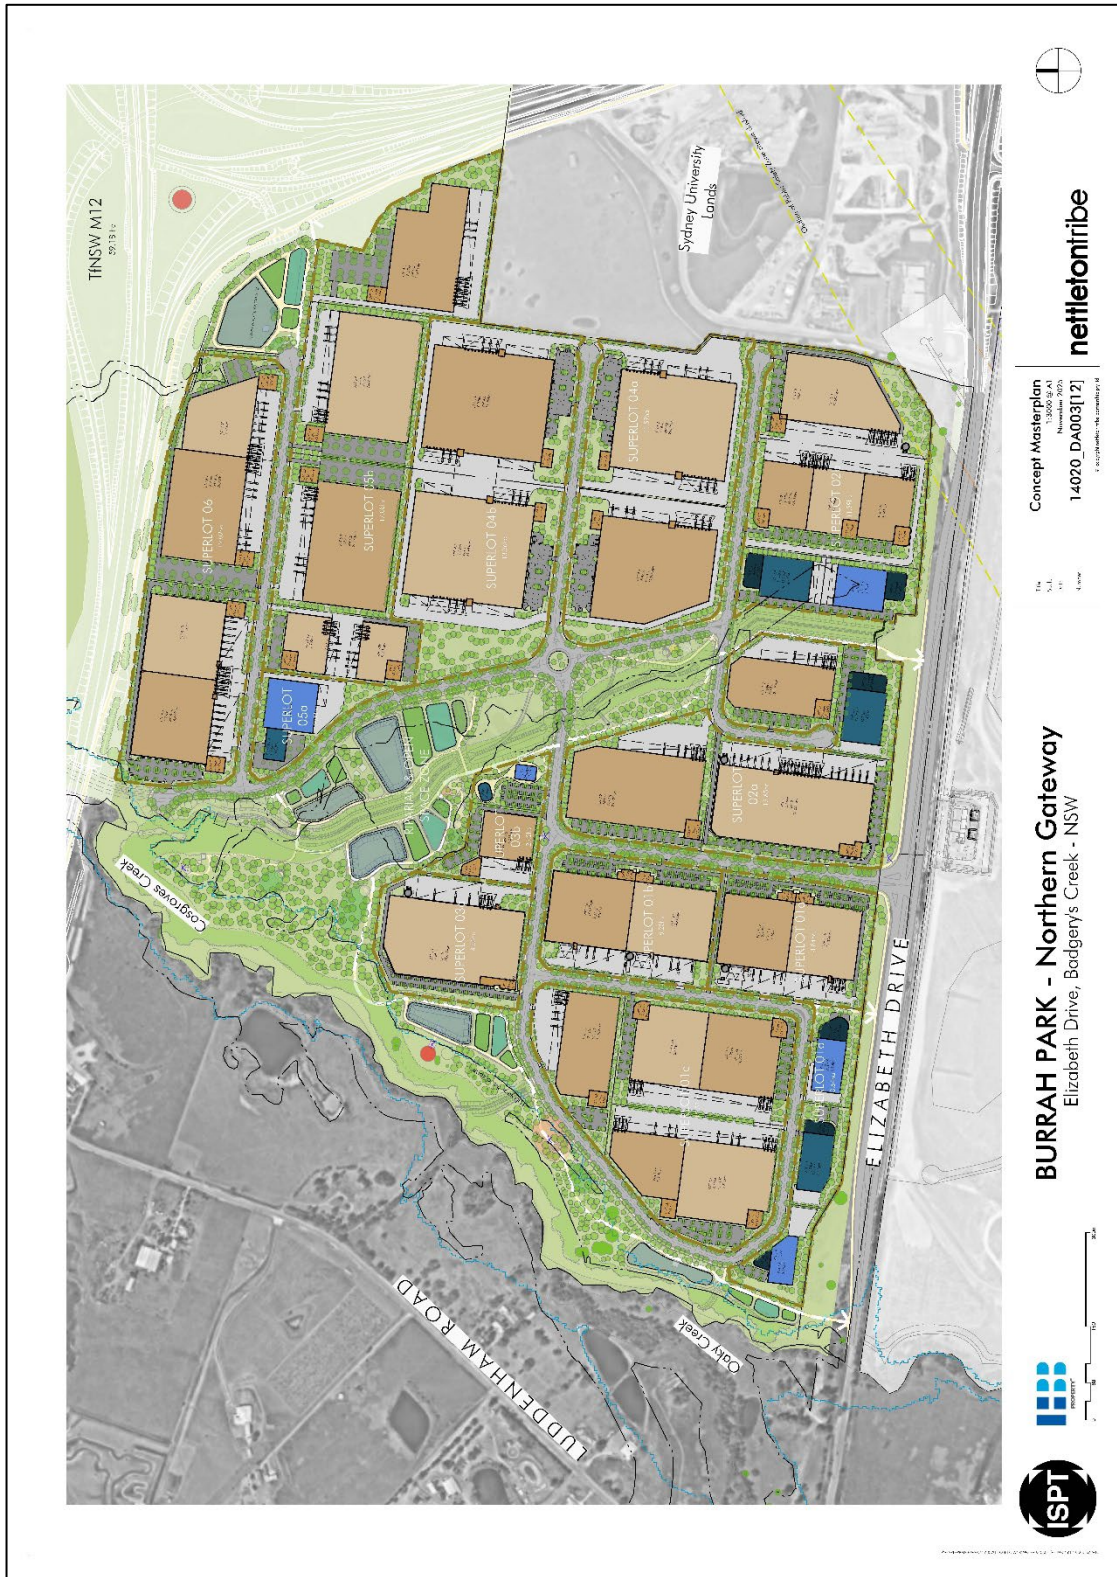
TfNSW M12
59.15 ha

Sydney University Lands

SUPERLOT 04a

SUPERLOT 05b

SUPERLOT 06

SUPERLOT 04b

SUPERLOT 02

SUPERLOT 05a

SUPERLOT 02a

SUPERLOT 03b

SUPERLOT 03

SUPERLOT 01b

SUPERLOT 01a

SUPERLOT 01c

SUPERLOT 01d

Cosgroves Creek

Oaky Creek

LUDDENHAM ROAD

ELIZABETH DRIVE

BURRAH PARK - Northern Gateway
Elizabeth Drive, Badgery's Creek - NSW

Concept Masterplan
1:3000 @ A1
November 2023
14020_DA003[12]

nettletontribe

ISPT